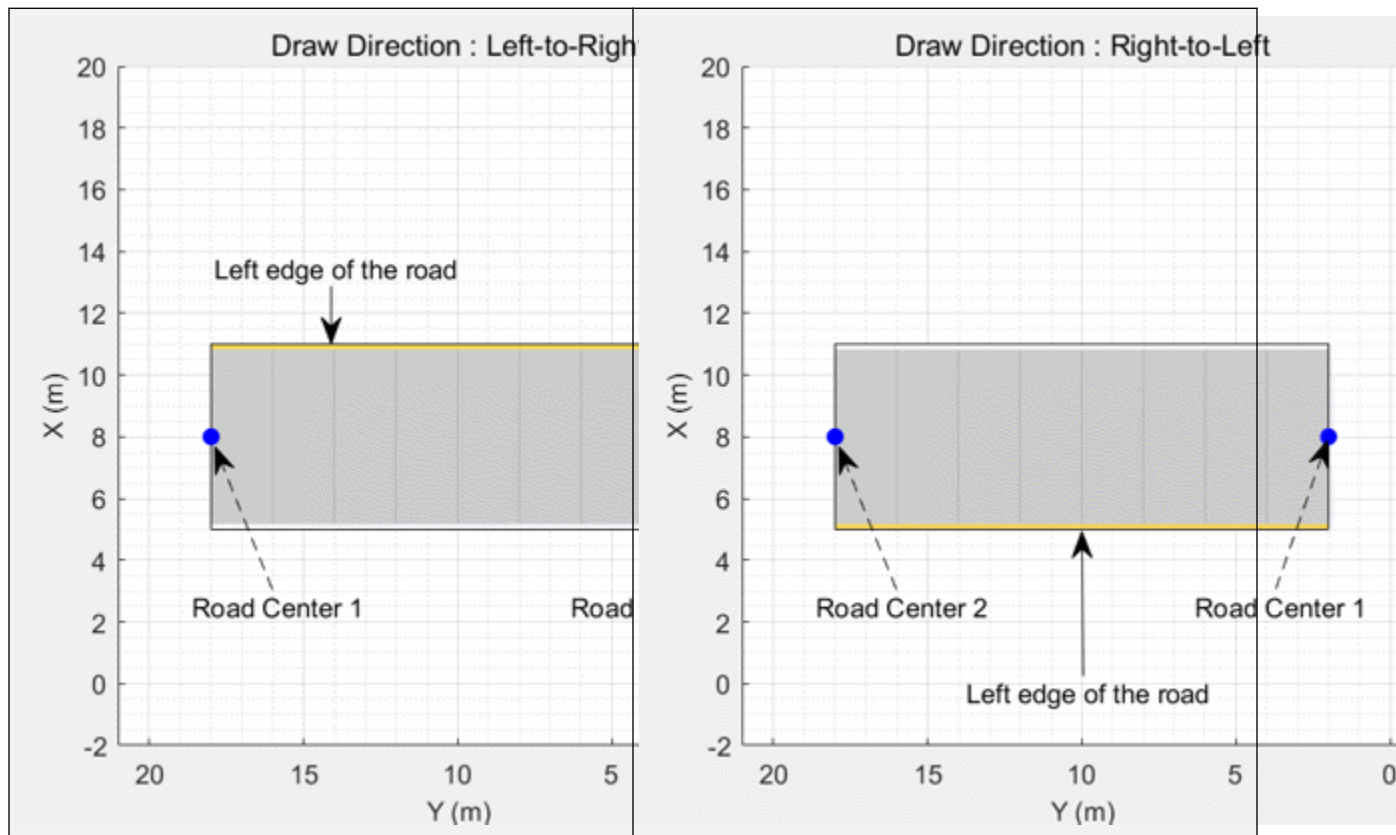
Draw Direction : Left-to-Righ

20
18
16
14
12
10
8
6
4
2
0
-2

X (m)

Left edge of the road

Road Center 1

Road

20 15 10 5

Y (m)

Draw Direction : Right-to-Left

20
18
16
14
12
10
8
6
4
2
0
-2

X (m)

Road Center 2

Road Center 1

Left edge of the road

20 15 10 5 0

Y (m)